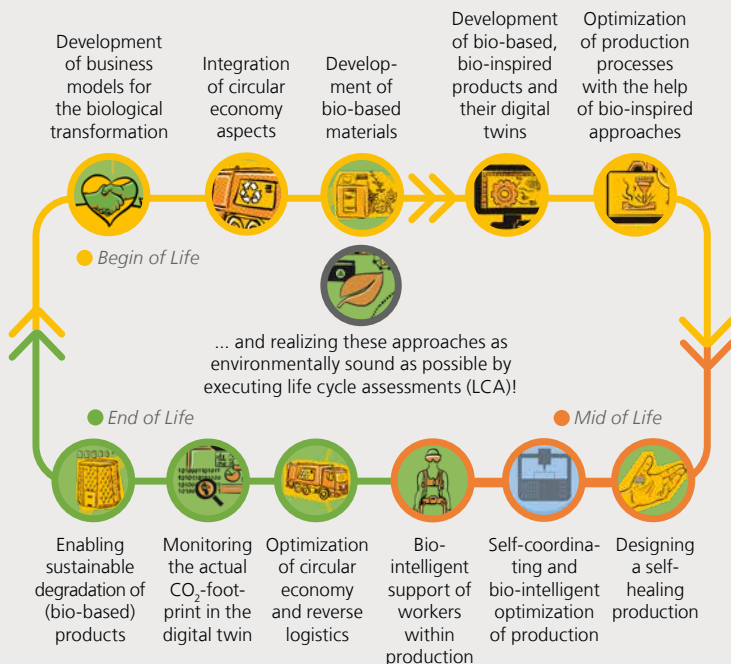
Development of business models for the biological transformation

Integration of circular economy aspects

Development of bio-based materials

Development of bio-based, bio-inspired products and their digital twins

Optimization of production processes with the help of bio-inspired approaches

Begin of Life

... and realizing these approaches as environmentally sound as possible by executing life cycle assessments (LCA)!

End of Life

Mid of Life

Enabling sustainable degradation of (bio-based) products

Monitoring the actual $CO_2$-footprint in the digital twin

Optimization of circular economy and reverse logistics

Bio-intelligent support of workers within production

Self-coordinating and bio-intelligent optimization of production

Designing a self-healing production